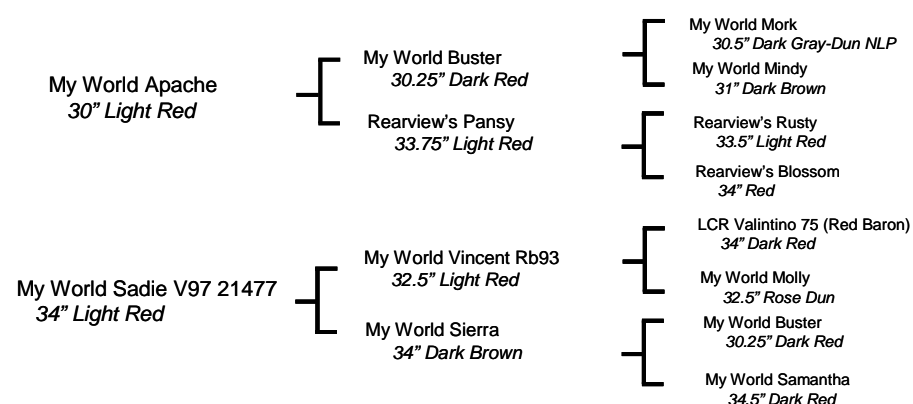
My World Apache
30" Light Red

My World Buster
30.25" Dark Red

Rearview's Pansy
33.75" Light Red

My World Mork
30.5" Dark Gray-Dun NLP

My World Mindy
31" Dark Brown

Rearview's Rusty
33.5" Light Red

Rearview's Blossom
34" Red

My World Sadie V97 21477
34" Light Red

My World Vincent Rb93
32.5" Light Red

My World Sierra
34" Dark Brown

LCR Valintino 75 (Red Baron)
34" Dark Red

My World Molly
32.5" Rose Dun

My World Buster
30.25" Dark Red

My World Samantha
34.5" Dark Red